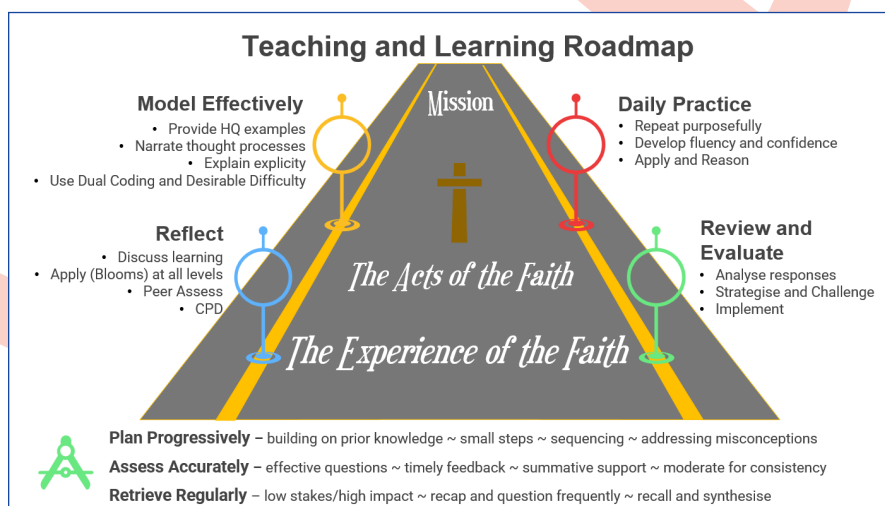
Teaching and Learning Roadmap

Model Effectively
• Provide HQ examples
• Narrate thought processes
• Explain explicity
• Use Dual Coding and Desirable Difficulty

Mission

Daily Practice
• Repeat purposefully
• Develop fluency and confidence
• Apply and Reason

Reflect
• Discuss learning
• Apply (Blooms) at all levels
• Peer Assess
• CPD

The Acts of the Faith

Review and Evaluate
• Analyse responses
• Strategise and Challenge
• Implement

The Experience of the Faith

Plan Progressively – building on prior knowledge ~ small steps ~ sequencing ~ addressing misconceptions
Assess Accurately – effective questions ~ timely feedback ~ summative support ~ moderate for consistency
Retrieve Regularly – low stakes/high impact ~ recap and question frequently ~ recall and synthesise